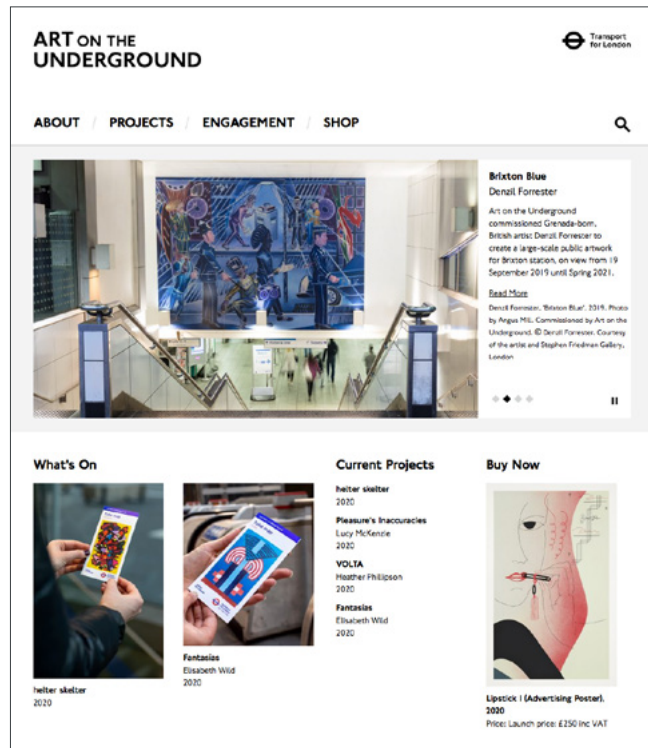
ART ON THE UNDERGROUND

Transport for London

ABOUT / PROJECTS / ENGAGEMENT / SHOP

Brixton Blue
Denzil Forrester

Art on the Underground commissioned Grenada-born, British artist Denzil Forrester to create a large-scale public artwork for Brixton station, on view from 19 September 2019 until Spring 2021.

Read More

Denzil Forrester, 'Brixton Blue', 2019. Photo by Angus Mill. Commissioned by Art on the Underground. © Denzil Forrester. Courtesy of the artist and Stephen Friedman Gallery, London

What's On

helter skelter
2020

Fantasias
Elisabeth Wild
2020

Current Projects

helter skelter
2020

Pleasure's Inaccuracies
Lucy McKenzie
2020

VOLTA
Heather Phillipson
2020

Fantasias
Elisabeth Wild
2020

Buy Now

Lipstick I (Advertising Poster), 2020
Price: Launch price: £250 inc VAT